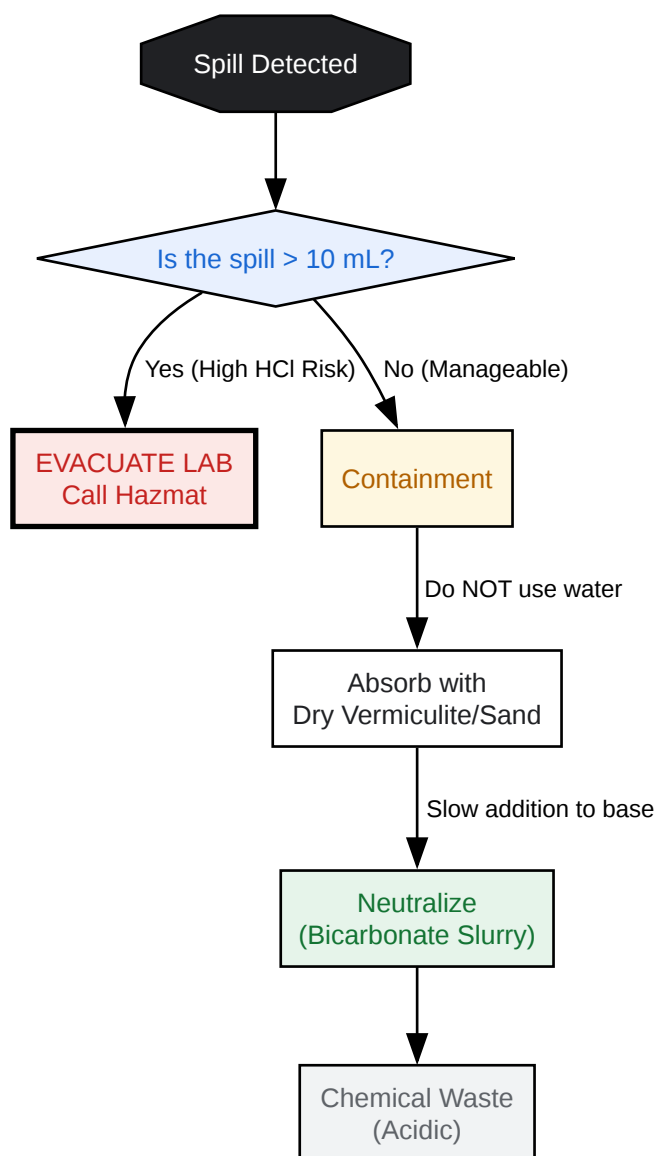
Spill Detected

Is the spill > 10 mL?

Yes (High HCl Risk)

No (Manageable)

EVACUATE LAB
Call Hazmat

Containment

Do NOT use water

Absorb with
Dry Vermiculite/Sand

Slow addition to base

Neutralize
(Bicarbonate Slurry)

Chemical Waste
(Acidic)